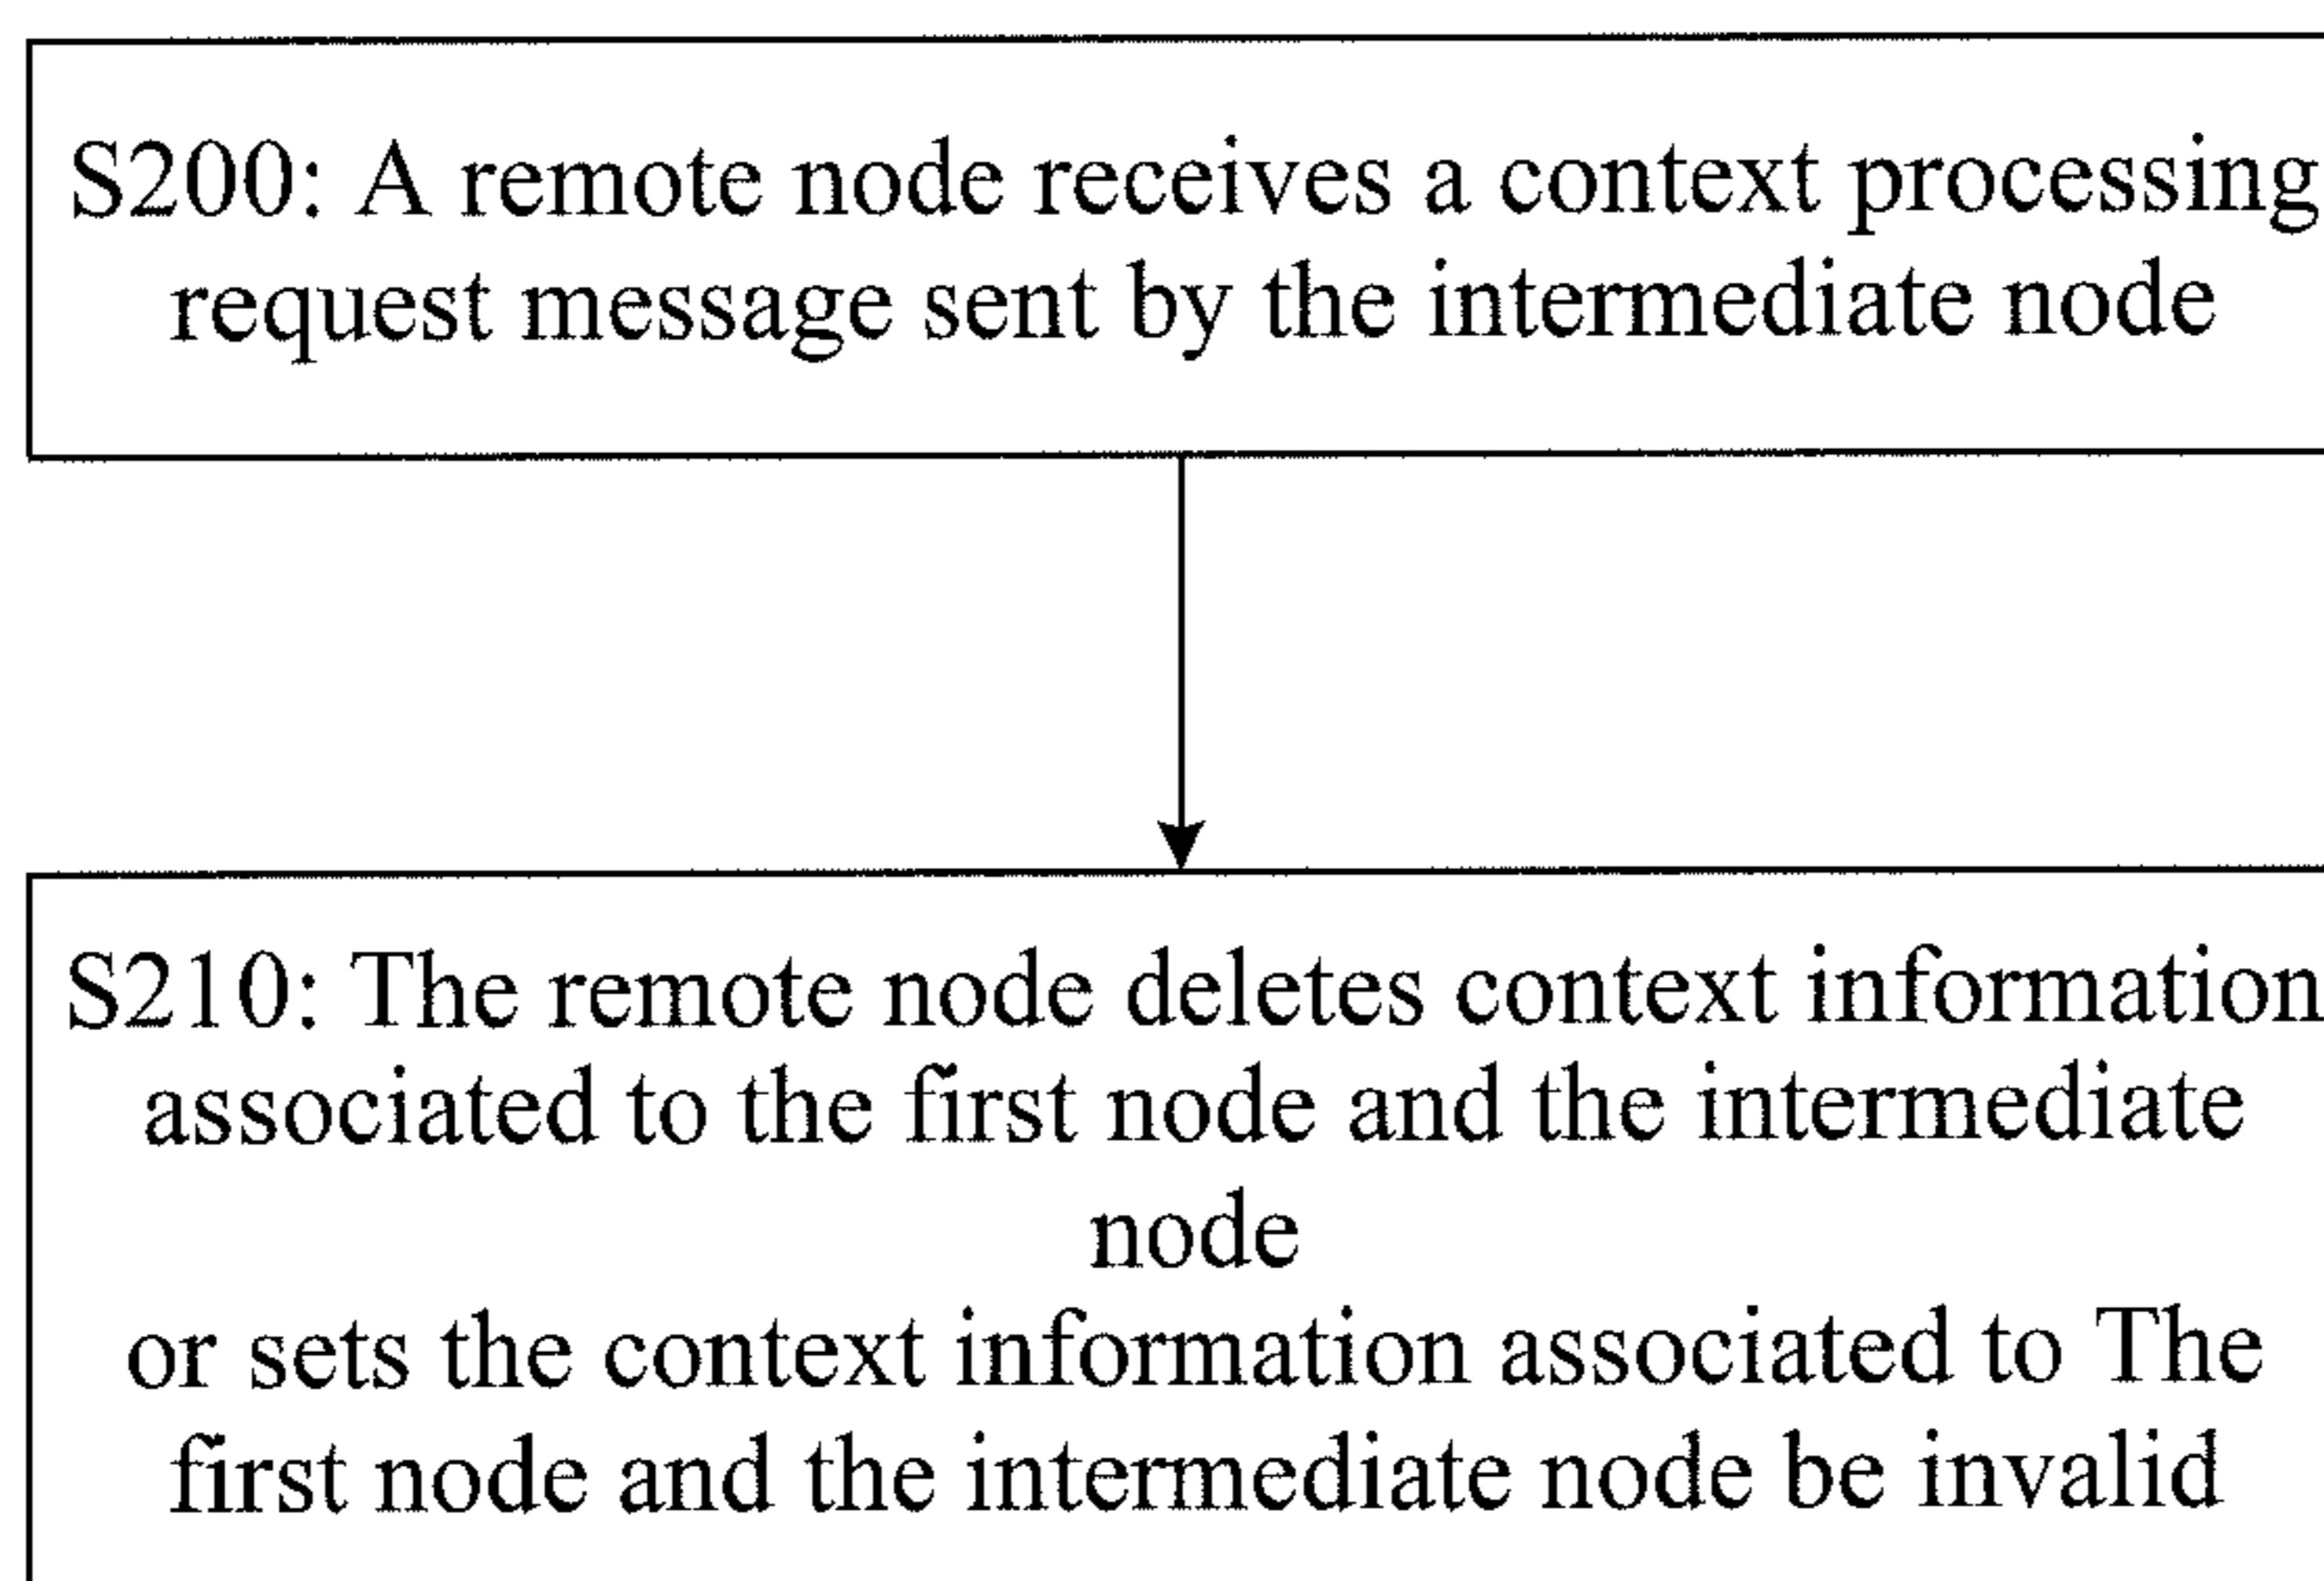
S200: A remote node receives a context processing request message sent by the intermediate node

S210: The remote node deletes context information associated to the first node and the intermediate node
or sets the context information associated to The first node and the intermediate node be invalid